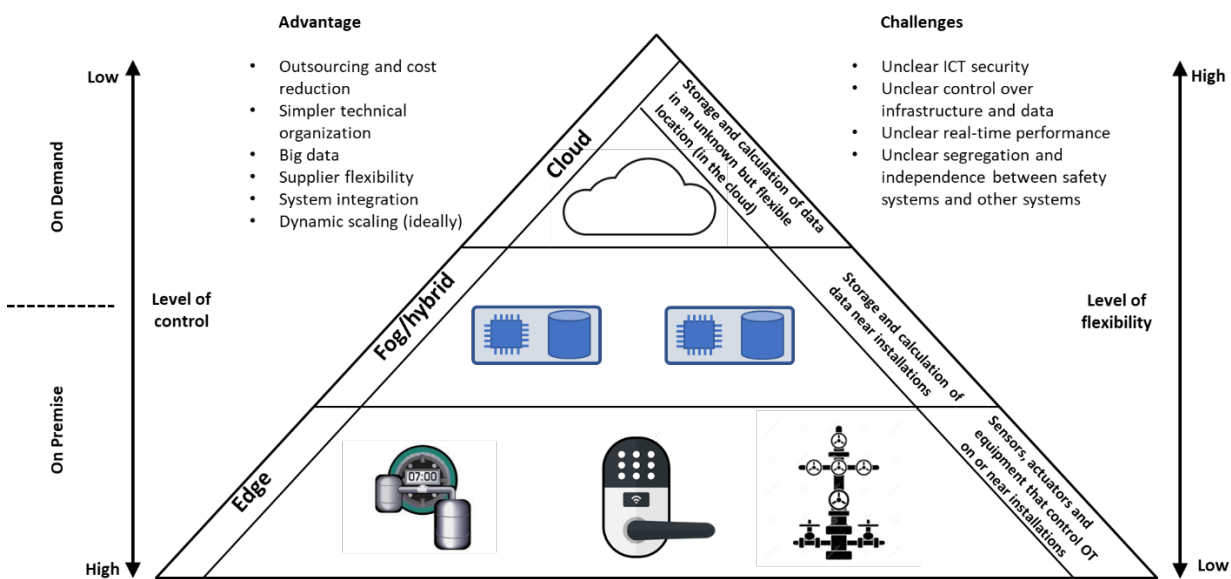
Advantage

- Outsourcing and cost reduction
- Simpler technical organization
- Big data
- Supplier flexibility
- System integration
- Dynamic scaling (ideally)

Challenges

- Unclear ICT security
- Unclear control over infrastructure and data
- Unclear real-time performance
- Unclear segregation and independence between safety systems and other systems

Low

On Demand

Level of control

On Premise

High

High

Level of flexibility

Low

Cloud

Storage and calculation of data in an unknown but flexible location (in the cloud)

Fog/hybrid

Storage and calculation of data near installations

Edge

07:00

Sensors, actuators and equipment that control OT on or near installations